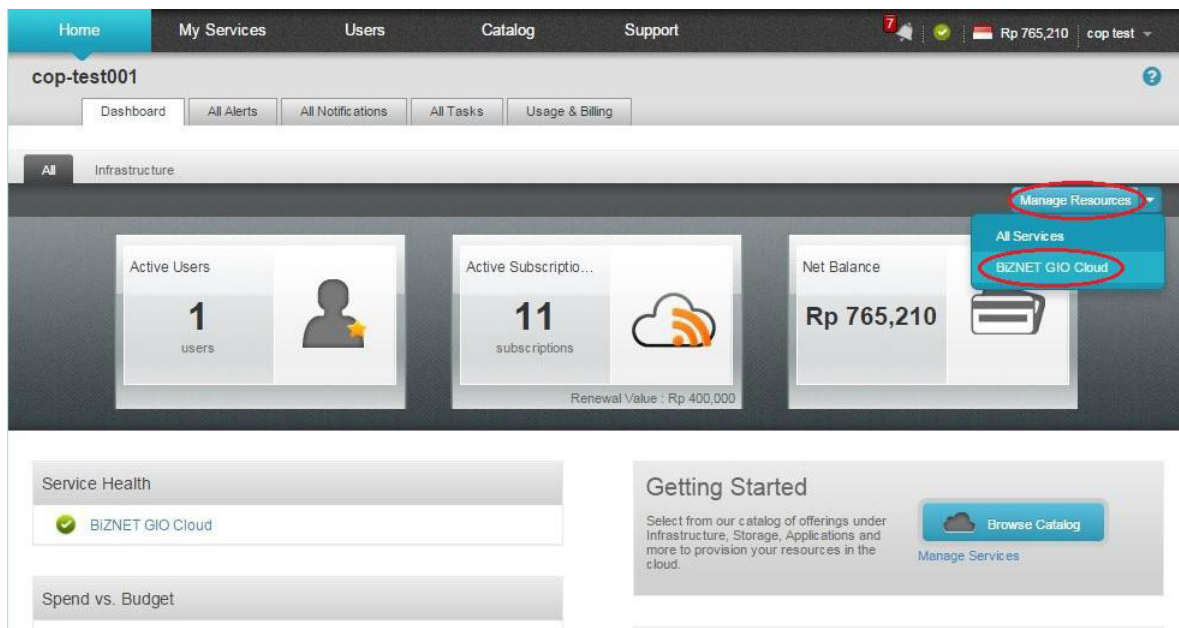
Home My Services Users Catalog Support

7

Rp 765,210 cop test

cop-test001

?

Dashboard All Alerts All Notifications All Tasks Usage & Billing

All Infrastructure

Manage Resources

All Services

BiZNET GIO Cloud

Active Users

1

users

Active Subscriptio...

11

subscriptions

Renewal Value : Rp 400,000

Net Balance

Rp 765,210

Service Health

BiZNET GIO Cloud

Spend vs. Budget

Getting Started

Select from our catalog of offerings under Infrastructure, Storage, Applications and more to provision your resources in the cloud.

Browse Catalog

Manage Services